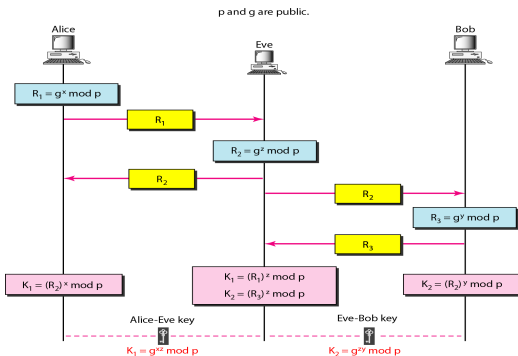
p and g are public.

Alice

Eve

Bob

$R_1 = g^x \bmod p$

$R_1$

$R_2 = g^z \bmod p$

$R_2$

$R_2$

$R_3 = g^y \bmod p$

$R_3$

$K_1 = (R_2)^x \bmod p$

$K_1 = (R_1)^z \bmod p$

$K_2 = (R_3)^z \bmod p$

$K_2 = (R_2)^y \bmod p$

Alice-Eve key

$K_1 = g^{xz} \bmod p$

Eve-Bob key

$K_2 = g^{zy} \bmod p$